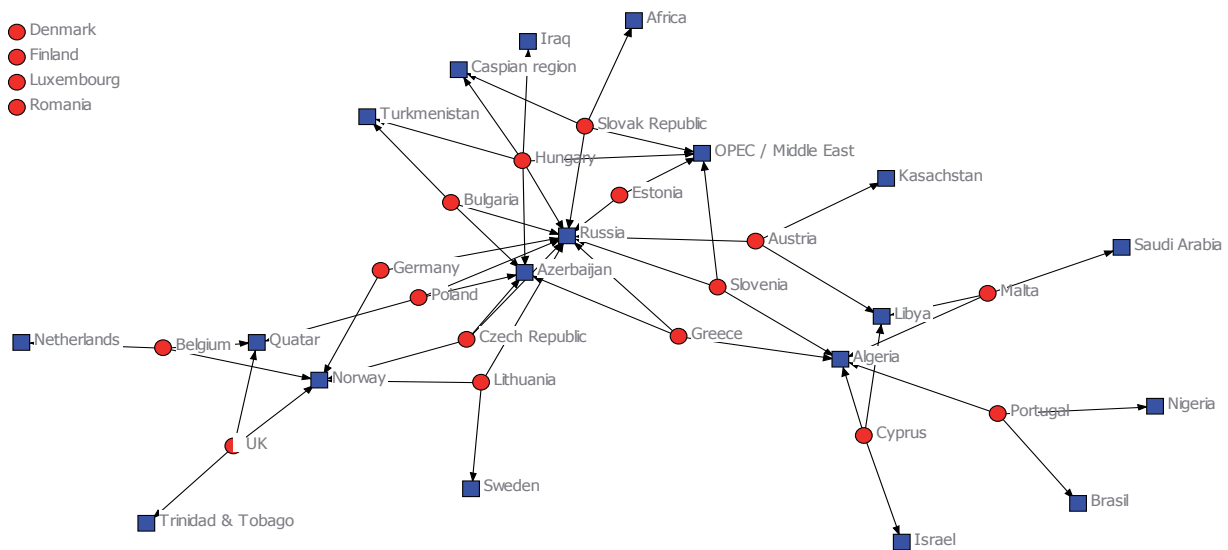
Denmark
Finland
Luxembourg
Romania

Africa
Iraq
Caspian region
Turkmenistan
Slovak Republic
Hungary
OPEC / Middle East
Estonia
Kasachstan
Bulgaria
Russia
Austria
Saudi Arabia
Germany
Azerbaijan
Slovenia
Malta
Poland
Libya
Netherlands
Belgium
Quatar
Czech Republic
Greece
Algeria
Norway
Lithuania
Portugal
Nigeria
Cyprus
UK
Sweden
Brasil
Trinidad & Tobago
Israel